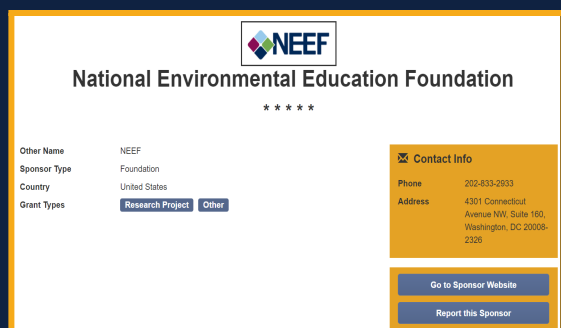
NEEF

National Environmental Education Foundation

* * * * *

| | |
|---|---|
| Other Name | NEEF |
| Sponsor Type | Foundation |
| Country | United States |
| Grant Types | Research Project Other |

Contact Info

| | |
|---|---|
| Phone | 202-833-2933 |
| Address | 4301 Connecticut Avenue NW, Suite 160, Washington, DC 20008-2326 |

Go to Sponsor Website

Report this Sponsor